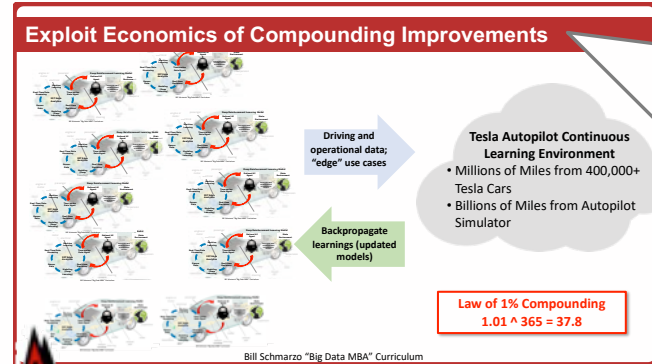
Exploit Economics of Compounding Improvements

Driving and operational data; "edge" use cases

Backpropagate learnings (updated models)

Tesla Autopilot Continuous Learning Environment

• Millions of Miles from 400,000+ Tesla Cars
• Billions of Miles from Autopilot Simulator

Law of 1% Compounding
1.01 ^ 365 = 37.8

Bill Schmarzo "Big Data MBA" Curriculum